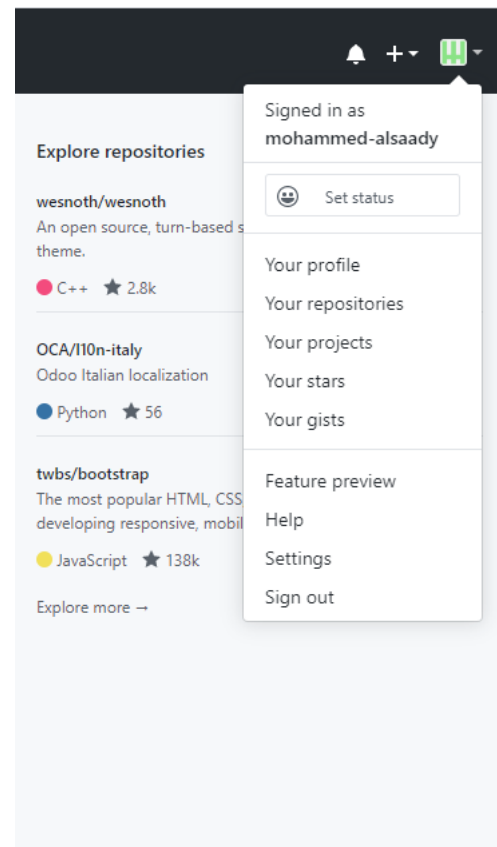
Explore repositories

wesnoth/wesnoth
An open source, turn-based s
theme.

C++ 2.8k

OCA/l10n-italy
Odoo Italian localization

Python 56

twbs/bootstrap
The most popular HTML, CSS
developing responsive, mobil

JavaScript 138k

Explore more →

Signed in as
mohammed-alsaady

Set status

Your profile
Your repositories
Your projects
Your stars
Your gists

Feature preview
Help
Settings
Sign out